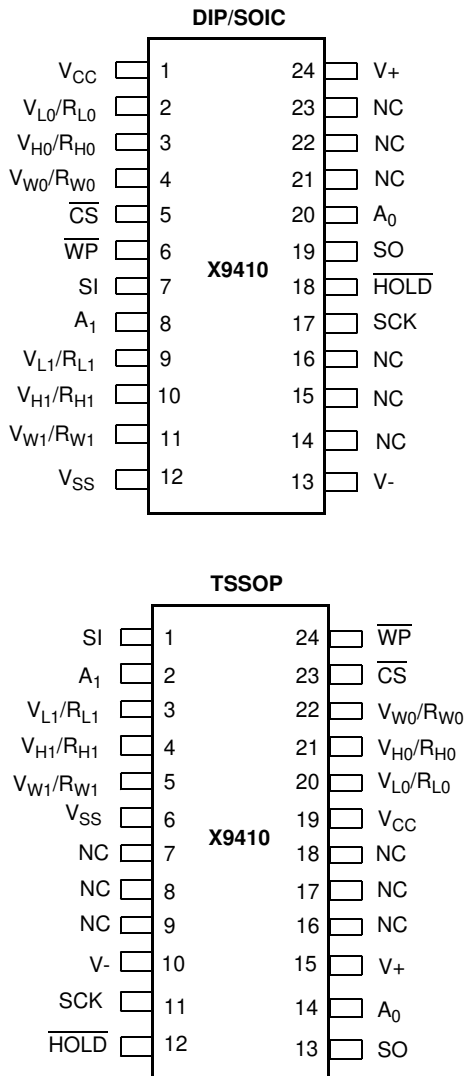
DIP/SOIC

$V_{CC}$ 1
$V_{L0}/R_{L0}$ 2
$V_{H0}/R_{H0}$ 3
$V_{W0}/R_{W0}$ 4
$\overline{CS}$ 5
$\overline{WP}$ 6
SI 7
$A_1$ 8
$V_{L1}/R_{L1}$ 9
$V_{H1}/R_{H1}$ 10
$V_{W1}/R_{W1}$ 11
$V_{SS}$ 12

X9410

24 V+
23 NC
22 NC
21 NC
20 $A_0$
19 SO
18 $\overline{HOLD}$
17 SCK
16 NC
15 NC
14 NC
13 V-

TSSOP

SI 1
$A_1$ 2
$V_{L1}/R_{L1}$ 3
$V_{H1}/R_{H1}$ 4
$V_{W1}/R_{W1}$ 5
$V_{SS}$ 6
NC 7
NC 8
NC 9
V- 10
SCK 11
$\overline{HOLD}$ 12

X9410

24 $\overline{WP}$
23 $\overline{CS}$
22 $V_{W0}/R_{W0}$
21 $V_{H0}/R_{H0}$
20 $V_{L0}/R_{L0}$
19 $V_{CC}$
18 NC
17 NC
16 NC
15 V+
14 $A_0$
13 SO